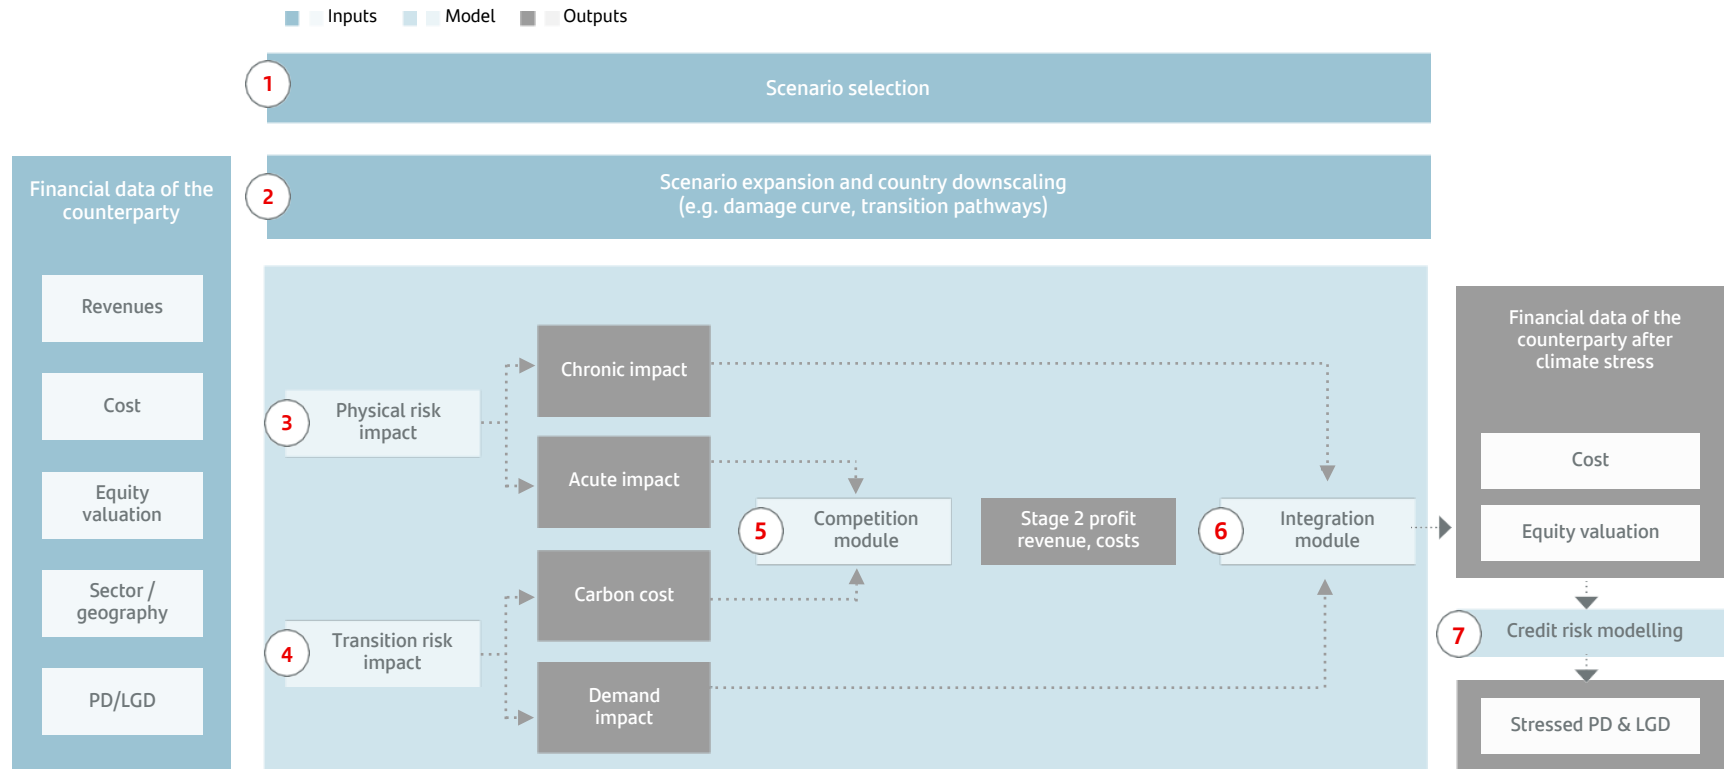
Inputs Model Outputs

1 Scenario selection

Financial data of the counterparty

Revenues

Cost

Equity valuation

Sector / geography

PD/LGD

2 Scenario expansion and country downscaling (e.g. damage curve, transition pathways)

3 Physical risk impact

Chronic impact

Acute impact

4 Transition risk impact

Carbon cost

Demand impact

5 Competition module

Stage 2 profit revenue, costs

6 Integration module

Financial data of the counterparty after climate stress

Cost

Equity valuation

7 Credit risk modelling

Stressed PD & LGD